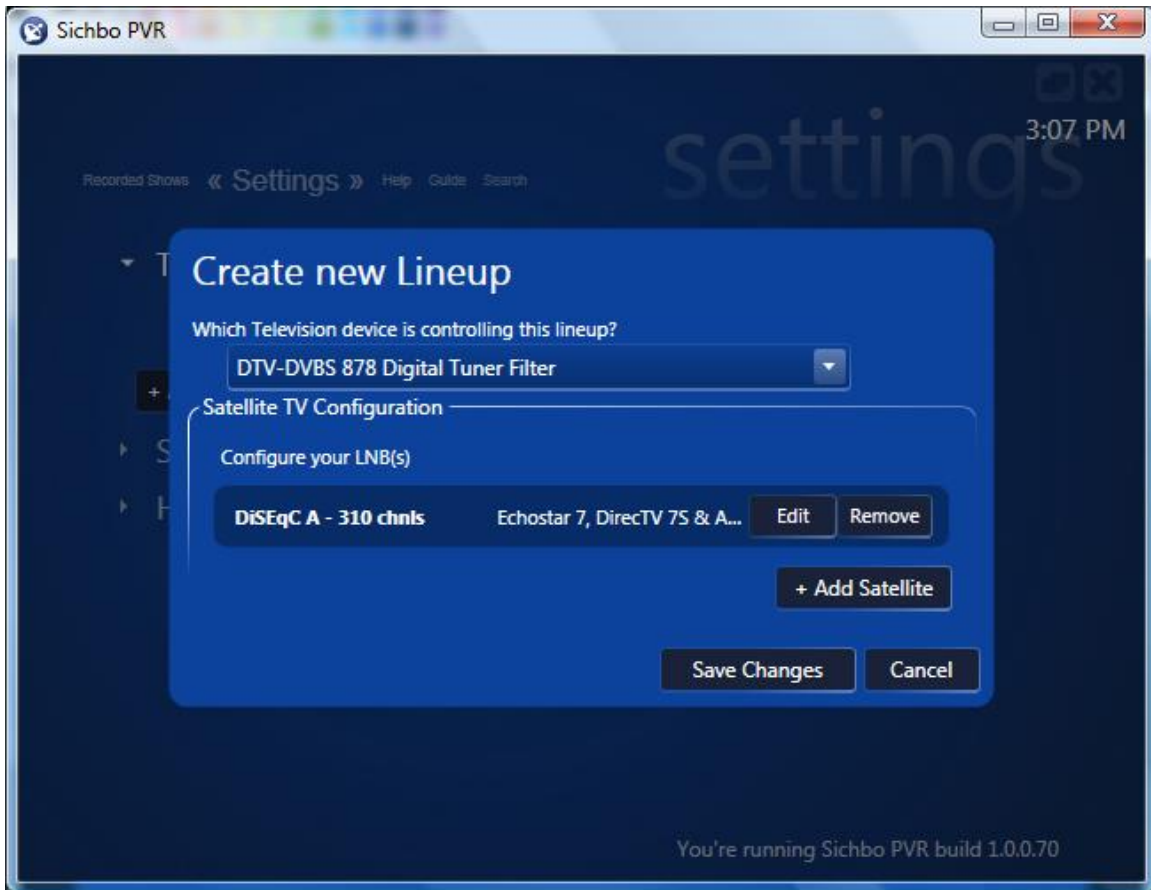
Sichbo PVR

3:07 PM

settings

Recorded Shows « Settings » Help Guide Search

T

+

S

H

Create new Lineup

Which Television device is controlling this lineup?

DTV-DVBS 878 Digital Tuner Filter

Satellite TV Configuration

Configure your LNB(s)

DiSEqC A - 310 chnls Echostar 7, DirecTV 7S & A... Edit Remove

+ Add Satellite

Save Changes Cancel

You're running Sichbo PVR build 1.0.0.70